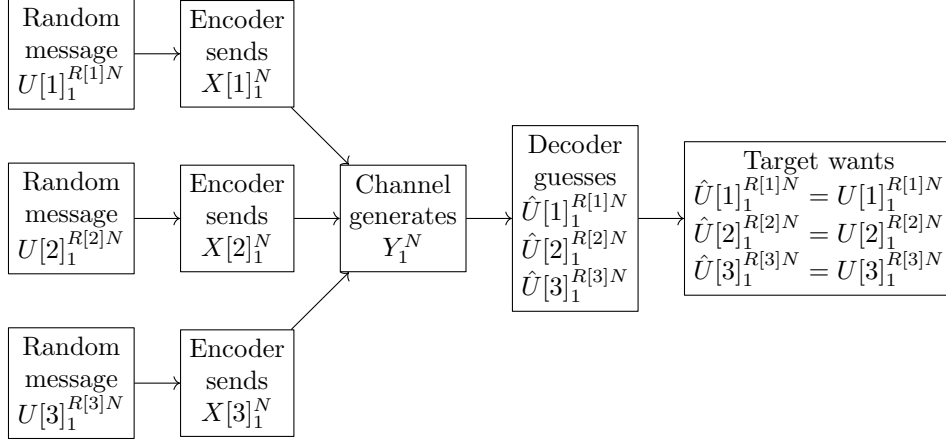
Random message $U[1]_1^{R[1]N}$

Encoder sends $X[1]_1^N$

Random message $U[2]_1^{R[2]N}$

Encoder sends $X[2]_1^N$

Channel generates $Y_1^N$

Decoder guesses $\hat{U}[1]_1^{R[1]N}$ $\hat{U}[2]_1^{R[2]N}$ $\hat{U}[3]_1^{R[3]N}$

Target wants $\hat{U}[1]_1^{R[1]N} = U[1]_1^{R[1]N}$ $\hat{U}[2]_1^{R[2]N} = U[2]_1^{R[2]N}$ $\hat{U}[3]_1^{R[3]N} = U[3]_1^{R[3]N}$

Random message $U[3]_1^{R[3]N}$

Encoder sends $X[3]_1^N$